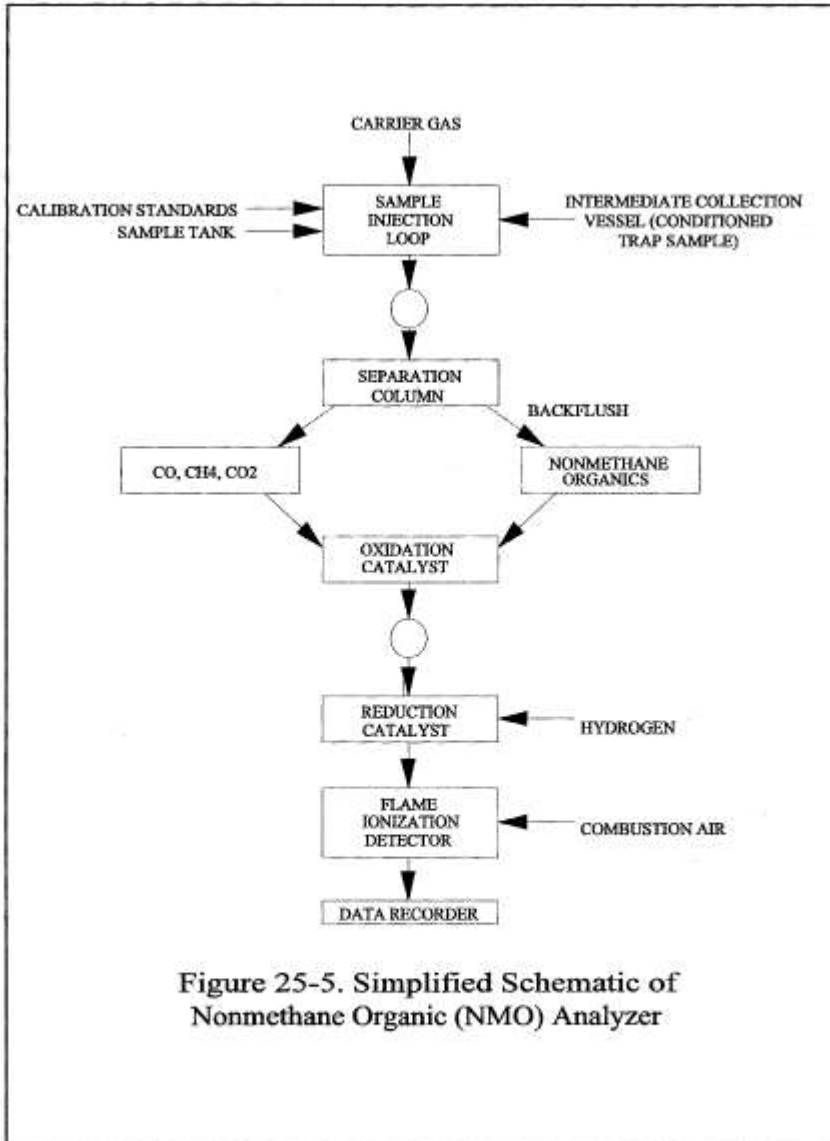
CARRIER GAS

CALIBRATION STANDARDS
SAMPLE TANK

SAMPLE INJECTION LOOP

INTERMEDIATE COLLECTION VESSEL (CONDITIONED TRAP SAMPLE)

SEPARATION COLUMN

BACKFLUSH

CO, CH4, CO2

NONMETHANE ORGANICS

OXIDATION CATALYST

REDUCTION CATALYST

HYDROGEN

FLAME IONIZATION DETECTOR

COMBUSTION AIR

DATA RECORDER

Figure 25-5. Simplified Schematic of Nonmethane Organic (NMO) Analyzer